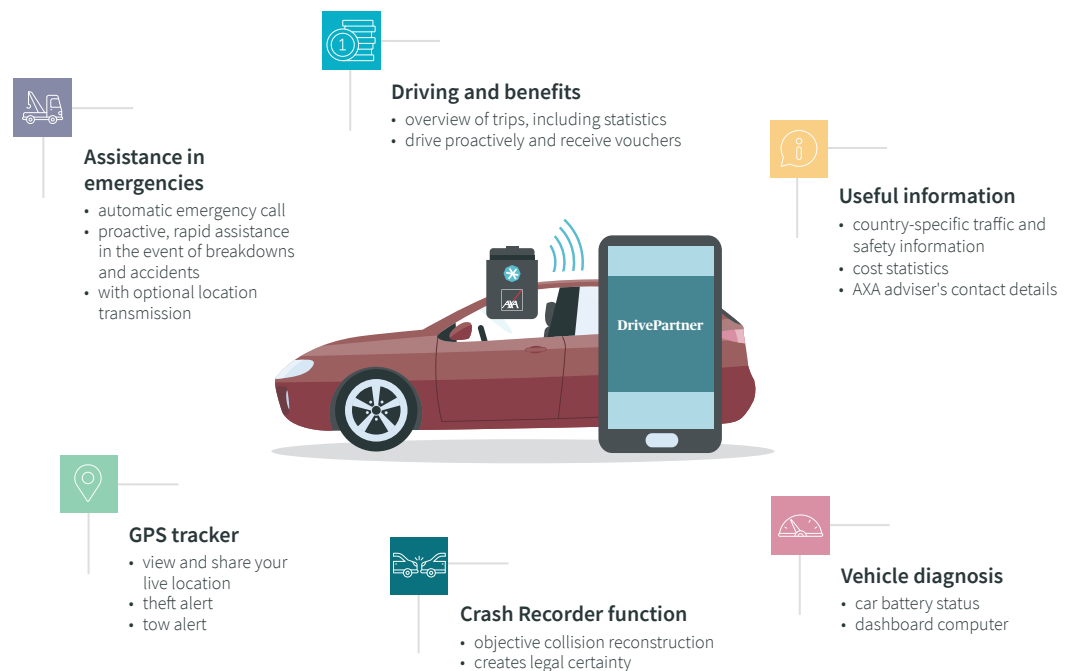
Driving and benefits
• overview of trips, including statistics
• drive proactively and receive vouchers

Assistance in emergencies
• automatic emergency call
• proactive, rapid assistance in the event of breakdowns and accidents
• with optional location transmission

Useful information
• country-specific traffic and safety information
• cost statistics
• AXA adviser's contact details

AXA

DrivePartner

GPS tracker
• view and share your live location
• theft alert
• tow alert

Crash Recorder function
• objective collision reconstruction
• creates legal certainty

Vehicle diagnosis
• car battery status
• dashboard computer